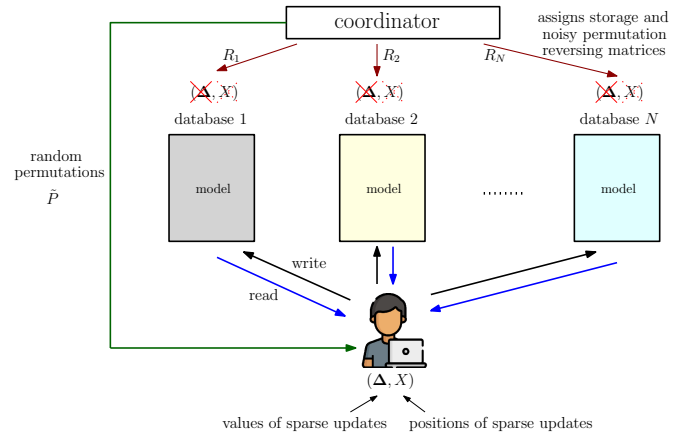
coordinator

assigns storage and noisy permutation reversing matrices

$R_1$

$R_2$

$R_N$

$(\boldsymbol{\Delta}, X)$

$(\boldsymbol{\Delta}, X)$

$(\boldsymbol{\Delta}, X)$

database 1

database 2

database $N$

random permutations

$\tilde{P}$

model

model

........

model

write

read

$(\boldsymbol{\Delta}, X)$

values of sparse updates

positions of sparse updates